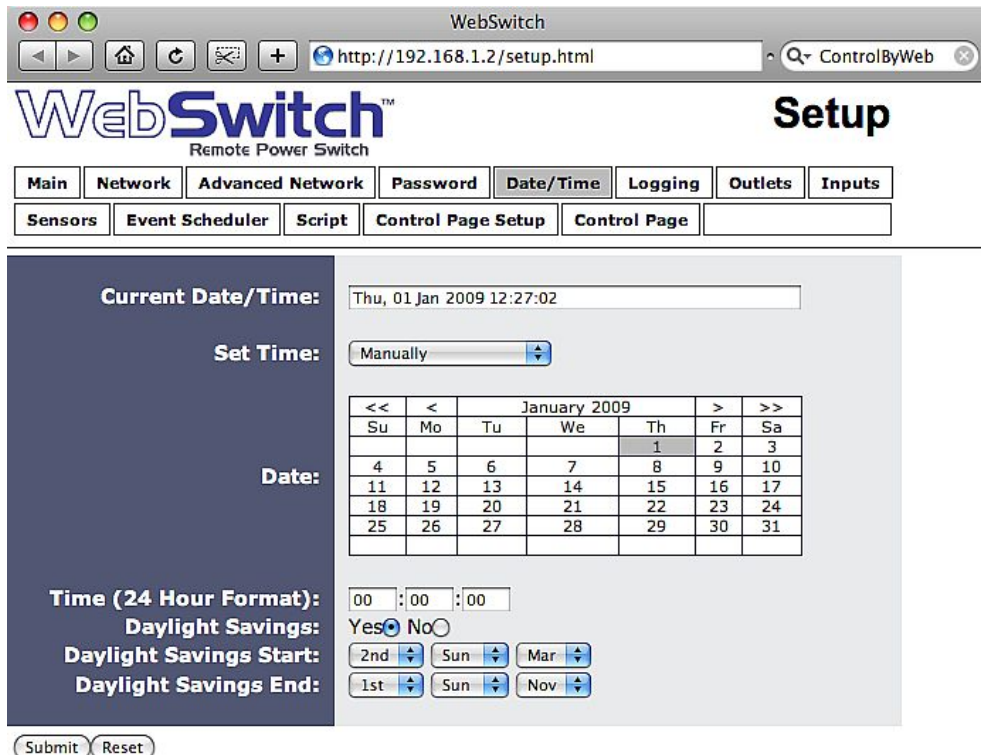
WebSwitch

http://192.168.1.2/setup.html

ControlByWeb

WebSwitch™
Remote Power Switch

Setup

Main | Network | Advanced Network | Password | Date/Time | Logging | Outlets | Inputs

Sensors | Event Scheduler | Script | Control Page Setup | Control Page

Current Date/Time: Thu, 01 Jan 2009 12:27:02

Set Time: Manually

Date:

| << | < | January 2009 | | | > | >> |
|---|---|---|---|---|---|---|
| Su | Mo | Tu | We | Th | Fr | Sa |
| | | | | 1 | 2 | 3 |
| 4 | 5 | 6 | 7 | 8 | 9 | 10 |
| 11 | 12 | 13 | 14 | 15 | 16 | 17 |
| 18 | 19 | 20 | 21 | 22 | 23 | 24 |
| 25 | 26 | 27 | 28 | 29 | 30 | 31 |

Time (24 Hour Format): 00 : 00 : 00

Daylight Savings: Yes No

Daylight Savings Start: 2nd Sun Mar

Daylight Savings End: 1st Sun Nov

Submit Reset